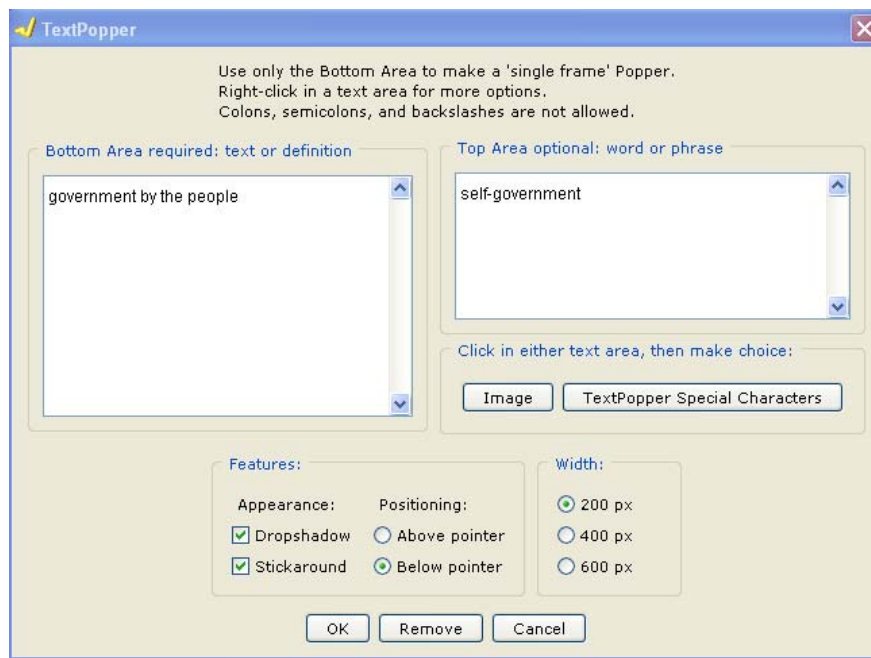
TextPopper

Use only the Bottom Area to make a 'single frame' Popper.
Right-click in a text area for more options.
Colons, semicolons, and backslashes are not allowed.

Bottom Area required: text or definition

government by the people

Top Area optional: word or phrase

self-government

Click in either text area, then make choice:

Image

TextPopper Special Characters

Features:

Appearance:

Dropshadow

Stickaround

Positioning:

Above pointer

Below pointer

Width:

200 px

400 px

600 px

OK

Remove

Cancel